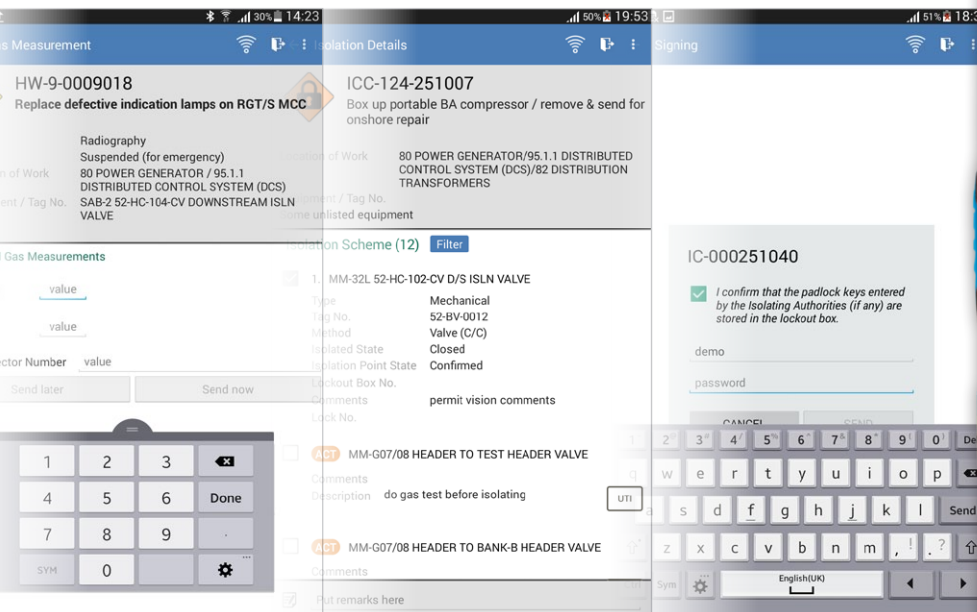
30% 14:23

s Measurement

HW-9-0009018

Replace defective indication lamps on RGT/S MCC

Radiography

Suspended (for emergency)

of Work 80 POWER GENERATOR / 95.1.1 DISTRIBUTED CONTROL SYSTEM (DCS)

ent / Tag No. SAB-2 52-HC-104-CV DOWNSTREAM ISLN VALVE

Gas Measurements

value

value

ctor Number value

Send later

Send now

| 1 | 2 | 3 | ⌫ |
|---|---|---|---|
| 4 | 5 | 6 | Done |
| 7 | 8 | 9 | . |
| SYM | 0 | | ✲ |

50% 19:53

olation Details

ICC-124-251007

Box up portable BA compressor / remove & send for onshore repair

Location of Work 80 POWER GENERATOR/95.1.1 DISTRIBUTED CONTROL SYSTEM (DCS)/82 DISTRIBUTION TRANSFORMERS

ment / Tag No.

Some unlisted equipment

Isolation Scheme (12) Filter

1. MM-32L 52-HC-102-CV D/S ISLN VALVE

Type Mechanical

Tag No. 52-BV-0012

Method Valve (C/C)

Isolated State Closed

Isolation Point State Confirmed

Lockout Box No.

Comments permit vision comments

Lock No.

ACT MM-G07/08 HEADER TO TEST HEADER VALVE

Comments

Description do gas test before isolating

UTI

ACT MM-G07/08 HEADER TO BANK-B HEADER VALVE

Comments

Put remarks here

51% 18:3

Signing

IC-000251040

I confirm that the padlock keys entered by the Isolating Authorities (if any) are stored in the lockout box.

demo

password

CANCEL SEND

2 3 4 5 6 7 8 9 0 Del

q w e r t y u i o p

a s d f g h j k l Send

z x c v b n m , ! . ?

Sym English(UK)